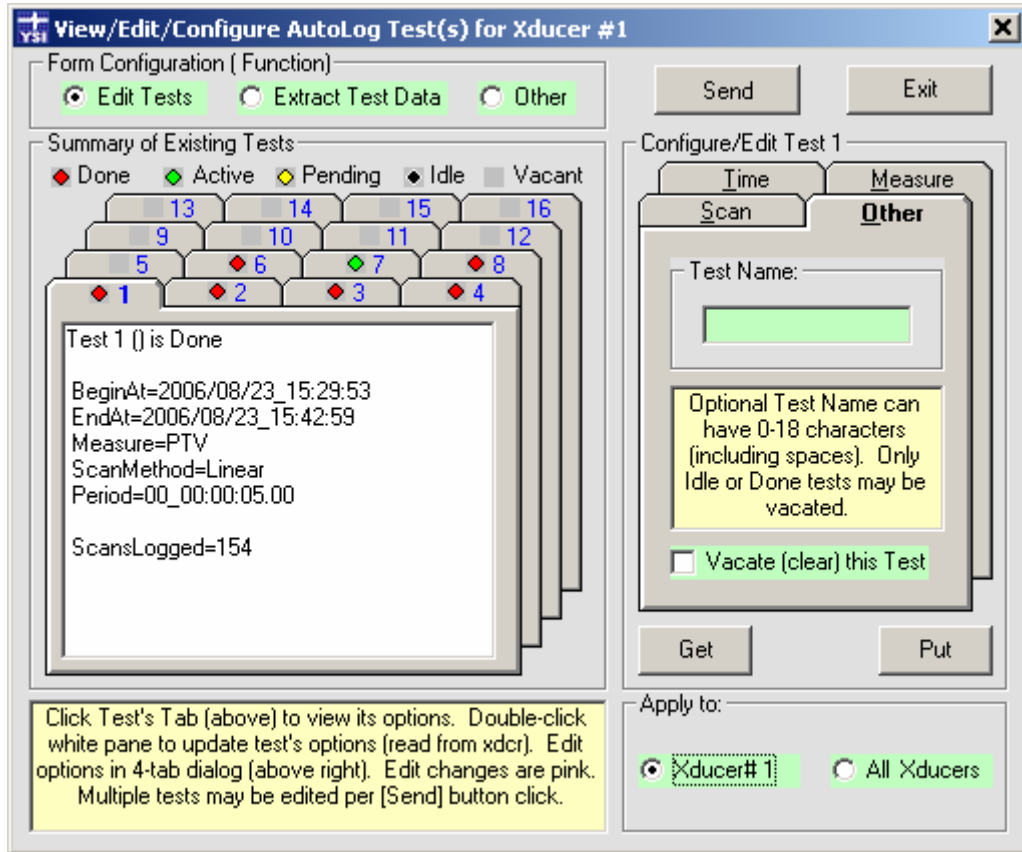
YSI View/Edit/Configure AutoLog Test(s) for Xducer #1

Form Configuration ( Function)
Edit Tests
Extract Test Data
Other

Send
Exit

Summary of Existing Tests
Done
Active
Pending
Idle
Vacant

13 14 15 16
9 10 11 12
5 6 7 8
1 2 3 4

Test 1 () is Done

BeginAt=2006/08/23_15:29:53
EndAt=2006/08/23_15:42:59
Measure=PTV
ScanMethod=Linear
Period=00_00:00:05.00

ScansLogged=154

Configure/Edit Test 1
Time
Measure
Scan
Other

Test Name:

Optional Test Name can have 0-18 characters (including spaces). Only Idle or Done tests may be vacated.

Vacate (clear) this Test

Get
Put

Click Test's Tab (above) to view its options. Double-click white pane to update test's options (read from xdcr). Edit options in 4-tab dialog (above right). Edit changes are pink. Multiple tests may be edited per [Send] button click.

Apply to:
Xducer# 1
All Xducers